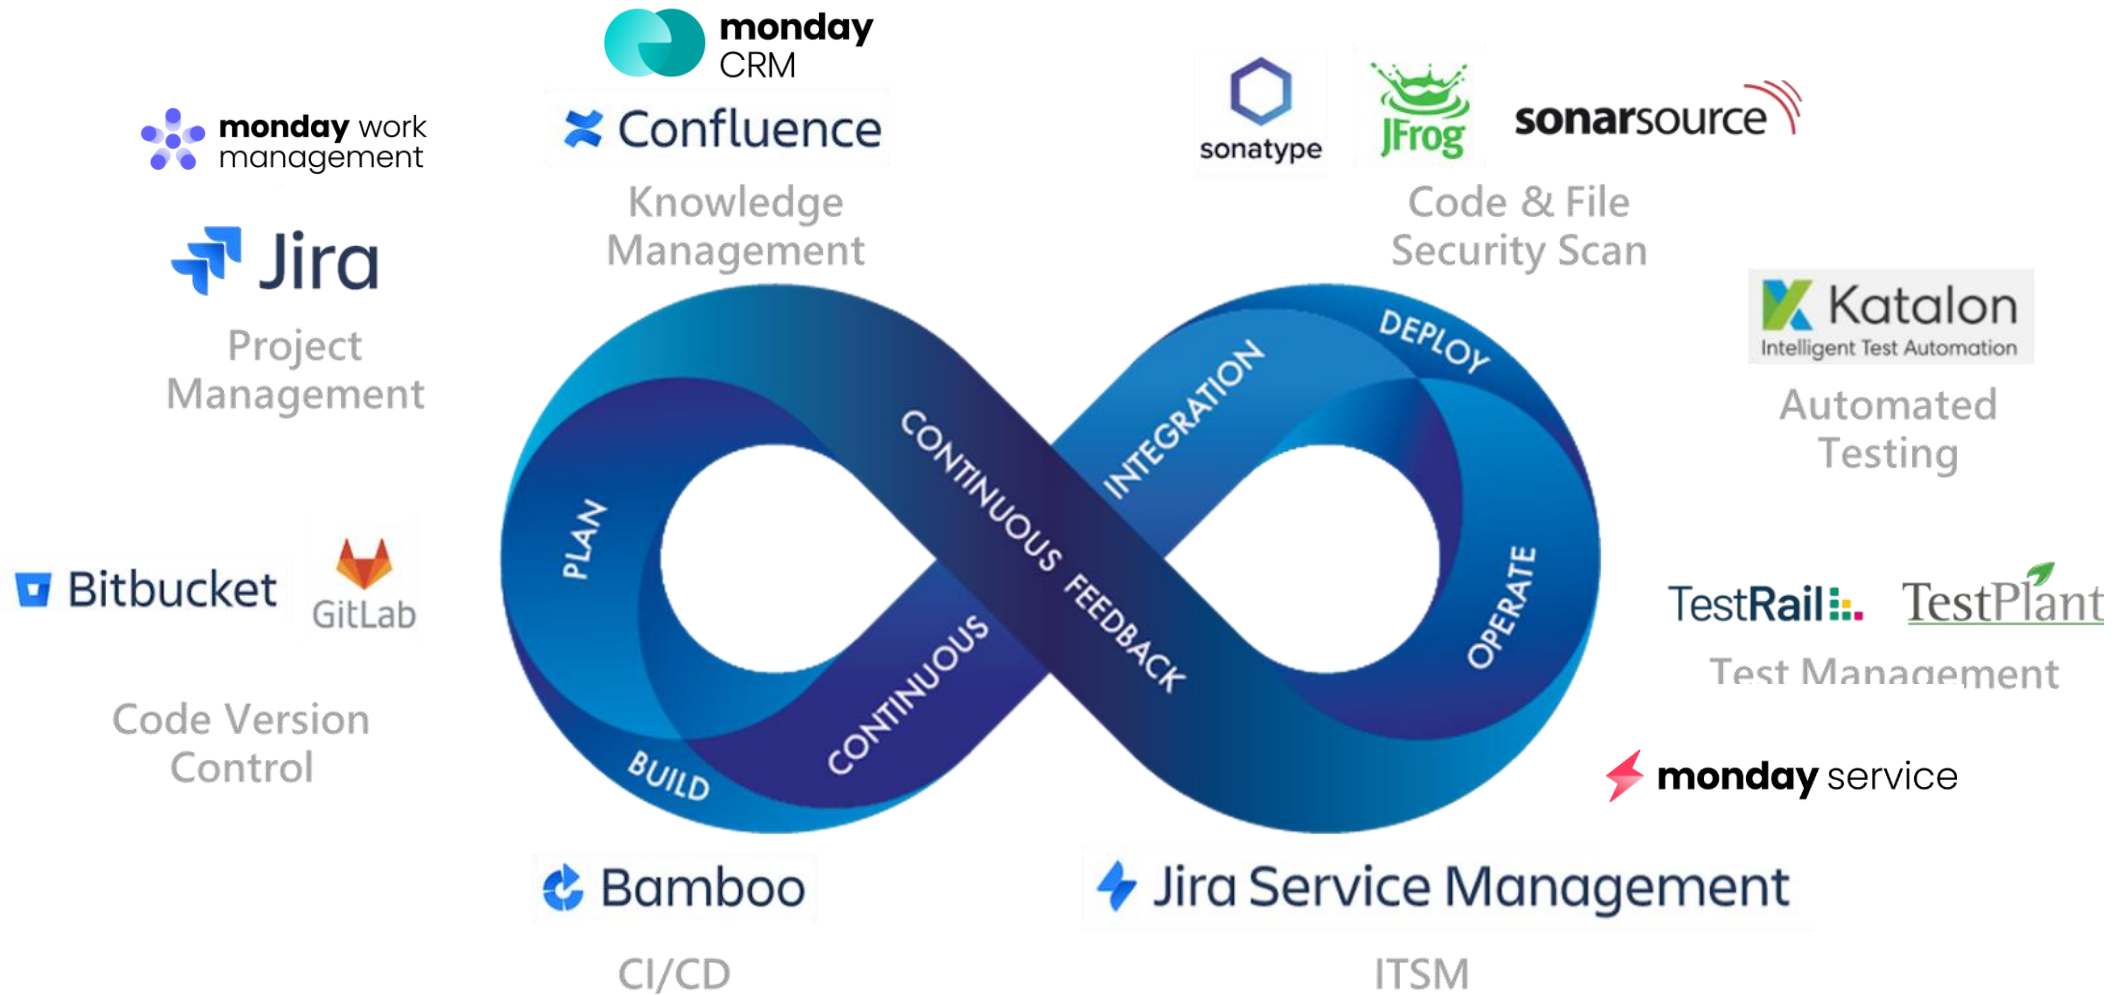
monday CRM

monday work management

Confluence

Knowledge Management

sonatype

JFrog

sonarsource

Code & File Security Scan

Jira

Project Management

Katalon Intelligent Test Automation

Automated Testing

DEPLOY

INTEGRATION

CONTINUOUS FEEDBACK

PLAN

OPERATE

CONTINUOUS

BUILD

Bitbucket

GitLab

Code Version Control

TestRail

TestPlant

Test Management

monday service

Bamboo

CI/CD

Jira Service Management

ITSM